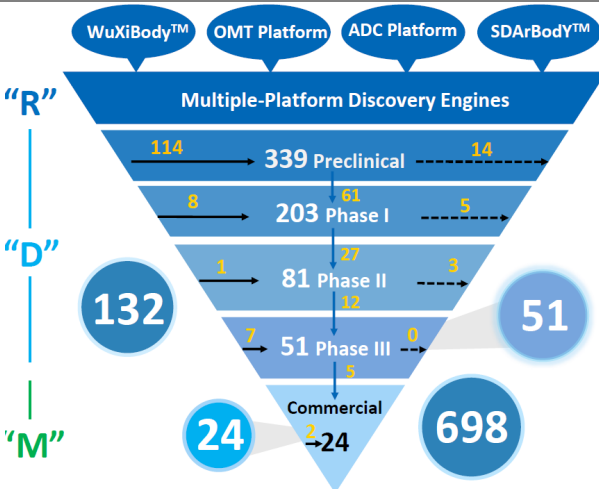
WuXiBody™
OMT Platform
ADC Platform
SDArBodY™

"R"
Multiple-Platform Discovery Engines

114
339 Preclinical
14
61
8
203 Phase I
5
"D"
27
1
81 Phase II
3
132
12
51
7
51 Phase III
0
5
"M"
Commercial
24
2
24
698